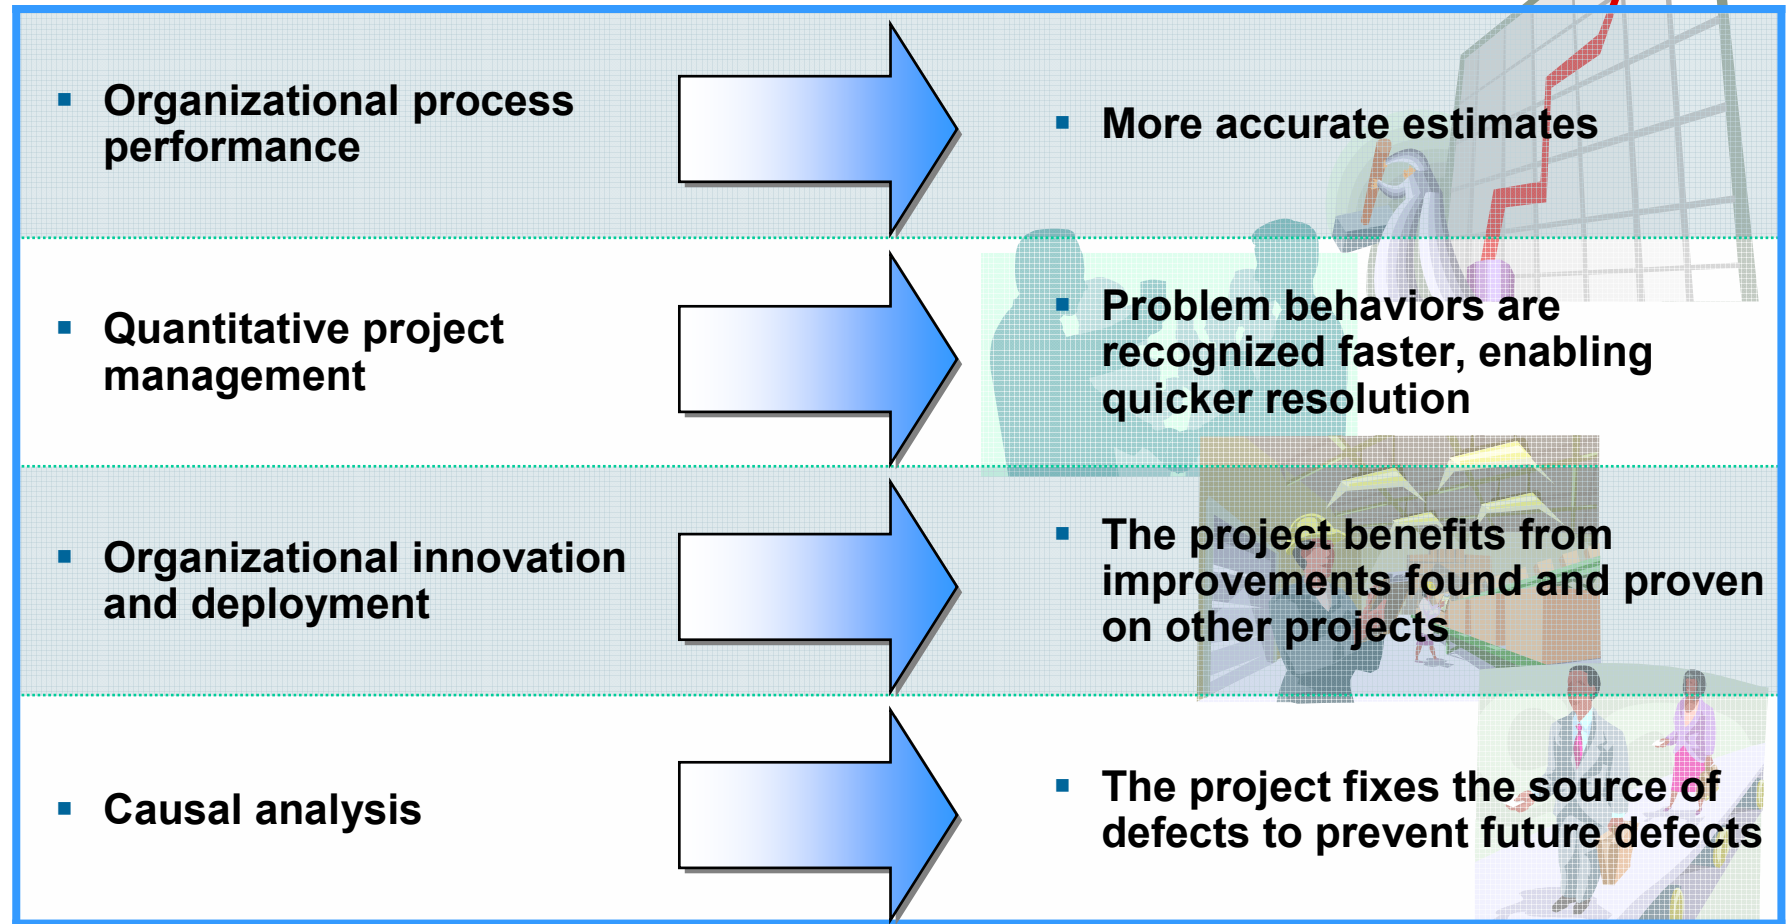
- Organizational process performance

- More accurate estimates

- Quantitative project management

- Problem behaviors are recognized faster, enabling quicker resolution

- Organizational innovation and deployment

- The project benefits from improvements found and proven on other projects

- Causal analysis

- The project fixes the source of defects to prevent future defects